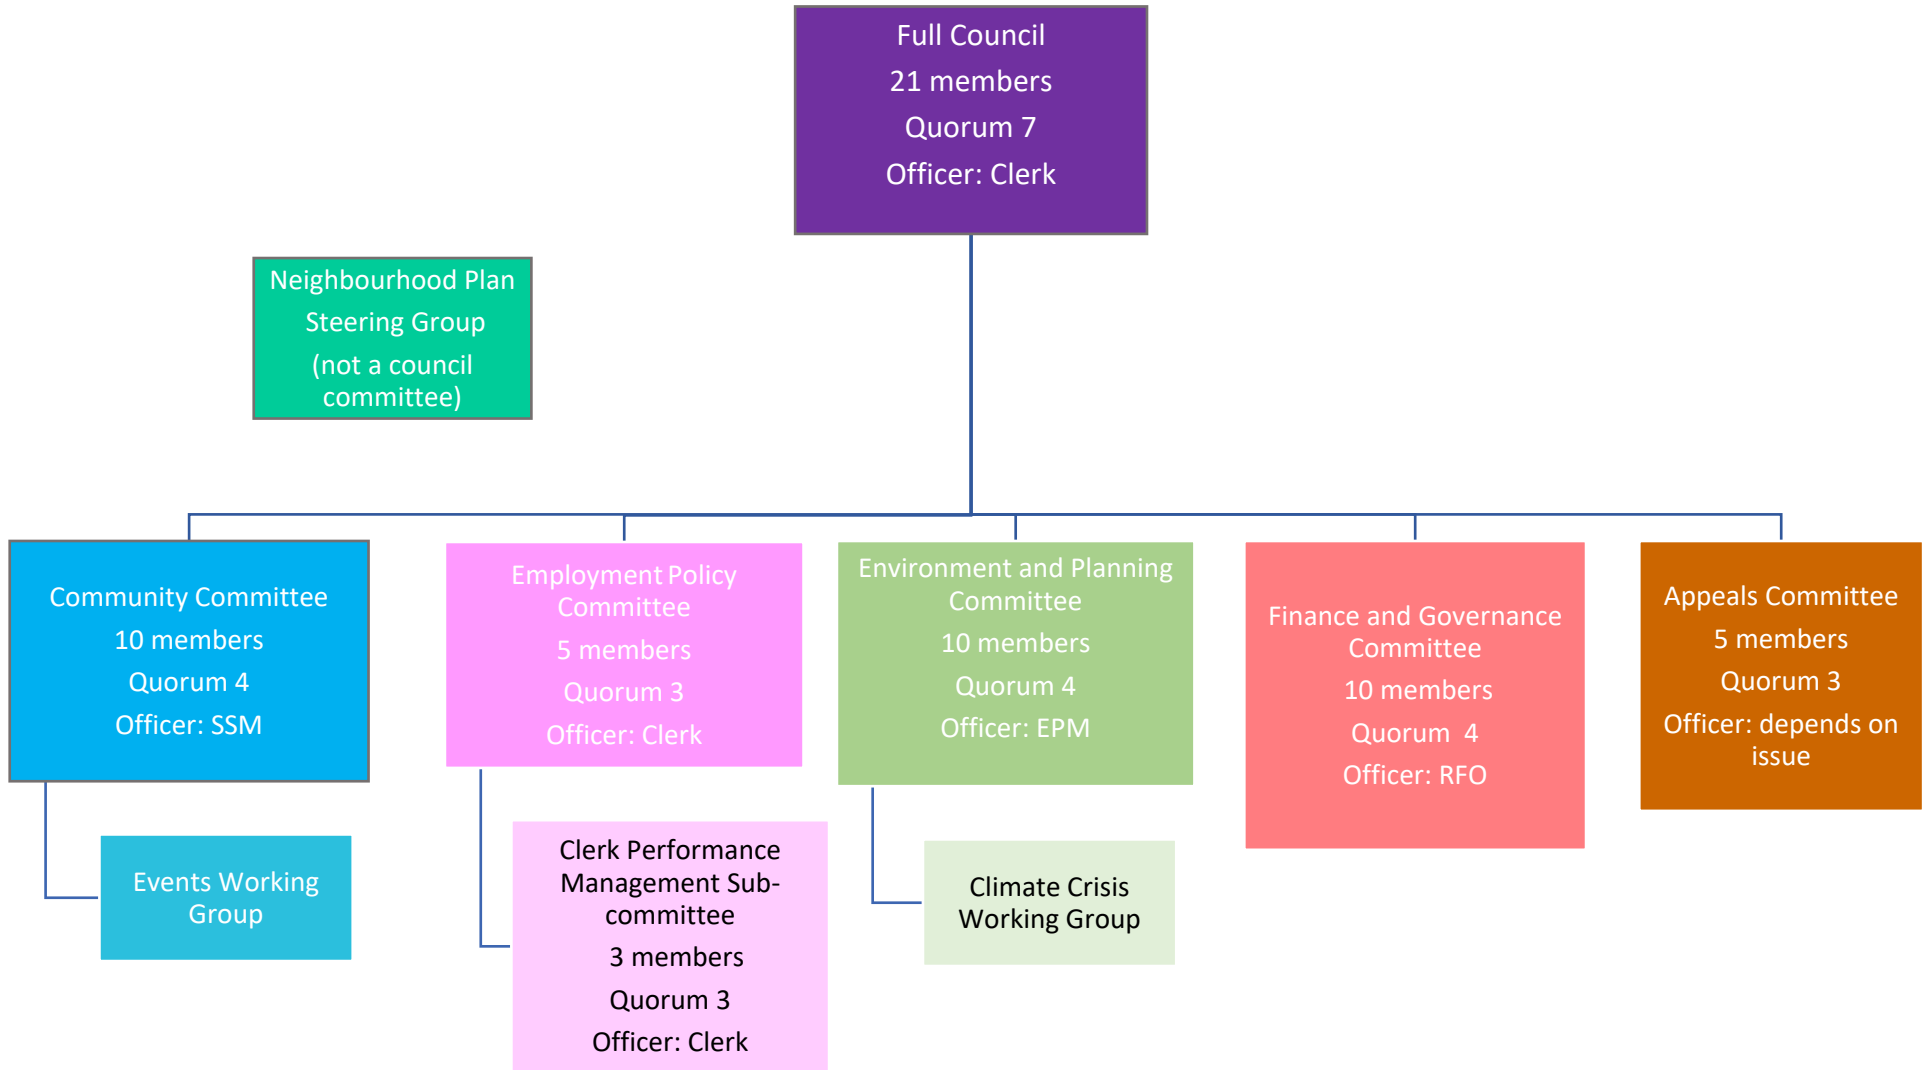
Full Council
21 members
Quorum 7
Officer: Clerk

Neighbourhood Plan Steering Group
(not a council committee)

Community Committee
10 members
Quorum 4
Officer: SSM

Events Working Group

Employment Policy Committee
5 members
Quorum 3
Officer: Clerk

Clerk Performance Management Sub-committee
3 members
Quorum 3
Officer: Clerk

Environment and Planning Committee
10 members
Quorum 4
Officer: EPM

Climate Crisis Working Group

Finance and Governance Committee
10 members
Quorum 4
Officer: RFO

Appeals Committee
5 members
Quorum 3
Officer: depends on issue